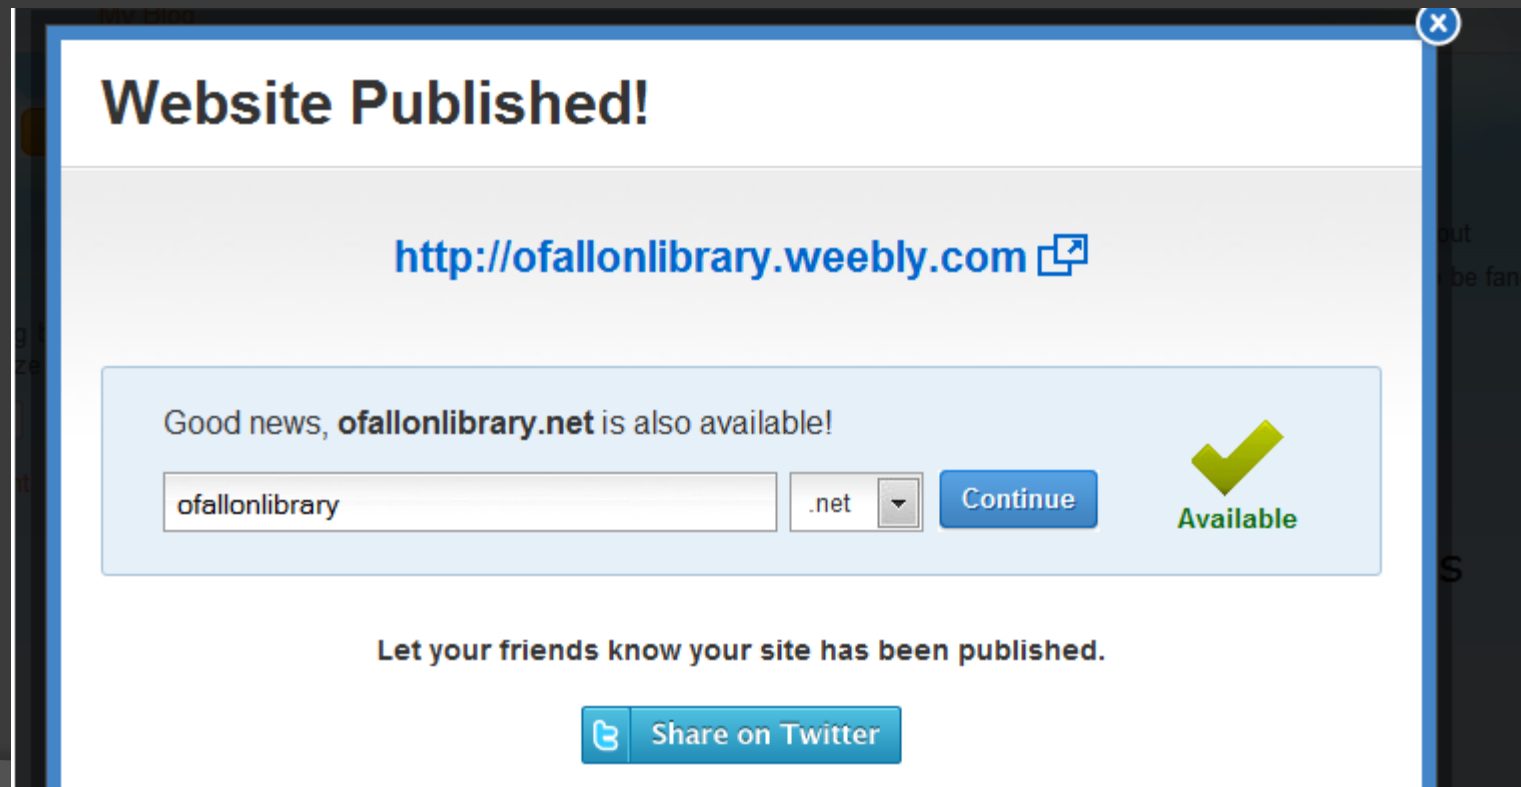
Website Published!

http://ofallonlibrary.weebly.com

Good news, **ofallonlibrary.net** is also available!

ofallonlibrary

.net

Continue

Available

Let your friends know your site has been published.

Share on Twitter